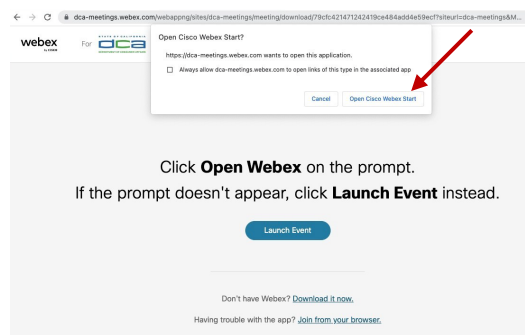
dca-meetings.webex.com/webappng/sites/dca-meetings/meeting/download/79cfc421471242419ce484add4e59ecf?siteurl=dca-meetings&M...

webex by cisco

For

dca

Open Cisco Webex Start?

https://dca-meetings.webex.com wants to open this application.

Always allow dca-meetings.webex.com to open links of this type in the associated app

Cancel

Open Cisco Webex Start

Click **Open Webex** on the prompt.

If the prompt doesn't appear, click **Launch Event** instead.

Launch Event

Don't have Webex? Download it now.

Having trouble with the app? Join from your browser.